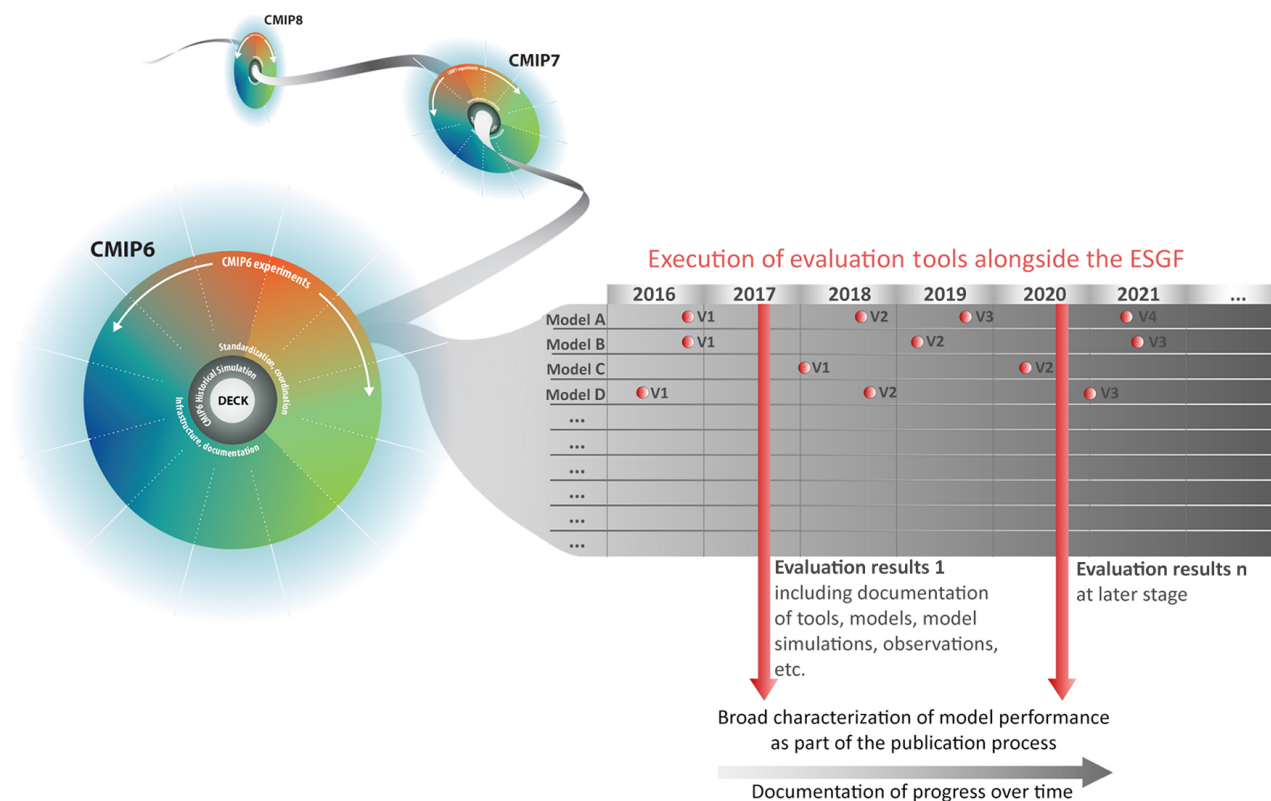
CMIP8

CMIP7

CMIP6

CMIP6 experiments

Standardization, coordination

CMIP6 Historical Simulation

DECK

Infrastructure, documentation

Execution of evaluation tools alongside the ESGF

| | 2016 | 2017 | 2018 | 2019 | 2020 | 2021 | ... |
|---|---|---|---|---|---|---|---|
| Model A | V1 | | V2 | V3 | | V4 | |
| Model B | V1 | | | V2 | | V3 | |
| Model C | | V1 | | | V2 | | |
| Model D | V1 | | V2 | | | V3 | |
| ... | | | | | | | |
| ... | | | | | | | |
| ... | | | | | | | |
| ... | | | | | | | |
| ... | | | | | | | |
| ... | | | | | | | |

Evaluation results 1 including documentation of tools, models, model simulations, observations, etc.

Evaluation results n at later stage

Broad characterization of model performance as part of the publication process

Documentation of progress over time